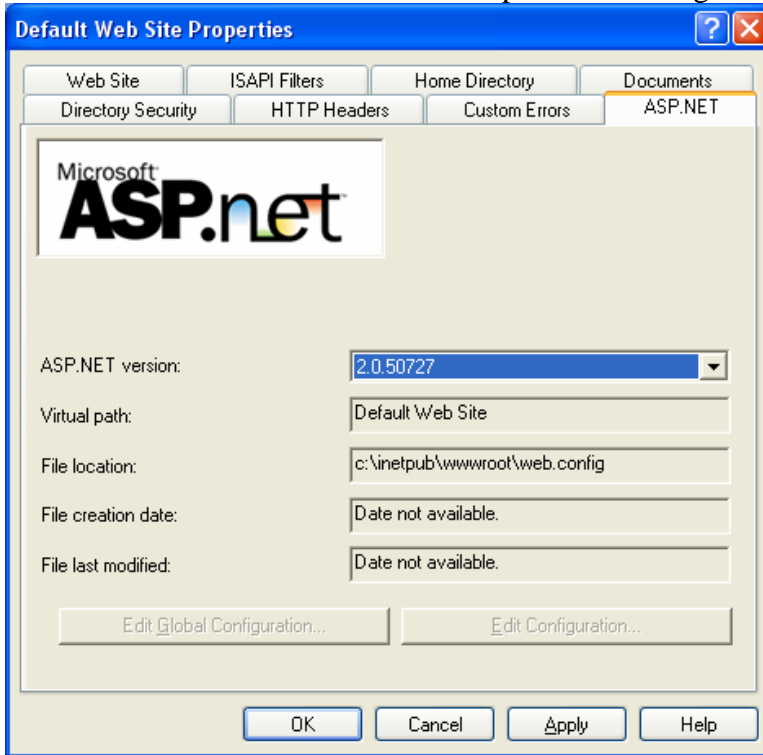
Default Web Site Properties

Web Site
ISAPI Filters
Home Directory
Documents
Directory Security
HTTP Headers
Custom Errors
ASP.NET

Microsoft ASP.net

ASP.NET version: 2.0.50727

Virtual path: Default Web Site

File location: c:\inetpub\wwwroot\web.config

File creation date: Date not available.

File last modified: Date not available.

Edit Global Configuration...
Edit Configuration...

OK
Cancel
Apply
Help